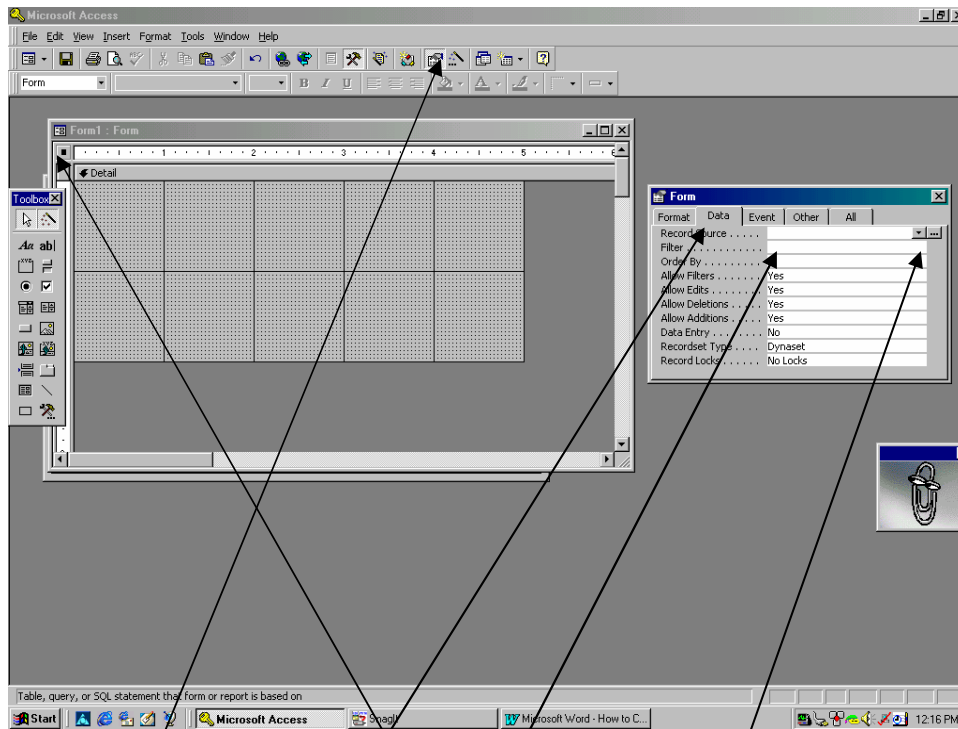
Microsoft Access

File Edit View Insert Format Tools Window Help

Form

B I U

Form1 : Form

1 2 3 4 5 6

Detail

Toolbox

Aa ab|

Form

Format Data Event Other All

| | |
|---|---|
| Record Source . . . . . | |
| Filter . . . . . . . . . . | |
| Order By . . . . . . . . | |
| Allow Filters . . . . . . | Yes |
| Allow Edits . . . . . . . | Yes |
| Allow Deletions . . . . | Yes |
| Allow Additions . . . . | Yes |
| Data Entry . . . . . . . | No |
| Recordset Type . . . . | Dynaset |
| Record Locks . . . . . . | No Locks |

Table, query, or SQL statement that form or report is based on

Start Microsoft Access SnagIt Microsoft Word - How to C... 12:16 PM